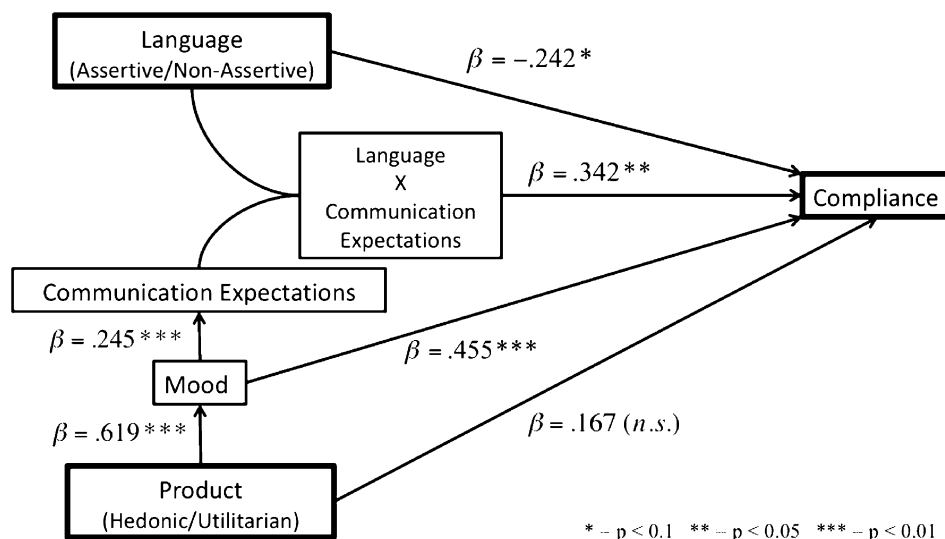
Language
(Assertive/Non-Assertive)

$\beta = -.242*$

Language
X
Communication
Expectations

$\beta = .342**$

Compliance

Communication Expectations

$\beta = .245***$

Mood

$\beta = .455***$

$\beta = .619***$

$\beta = .167$ (n.s.)

Product
(Hedonic/Utilitarian)

* – p < 0.1 ** – p < 0.05 *** – p < 0.01